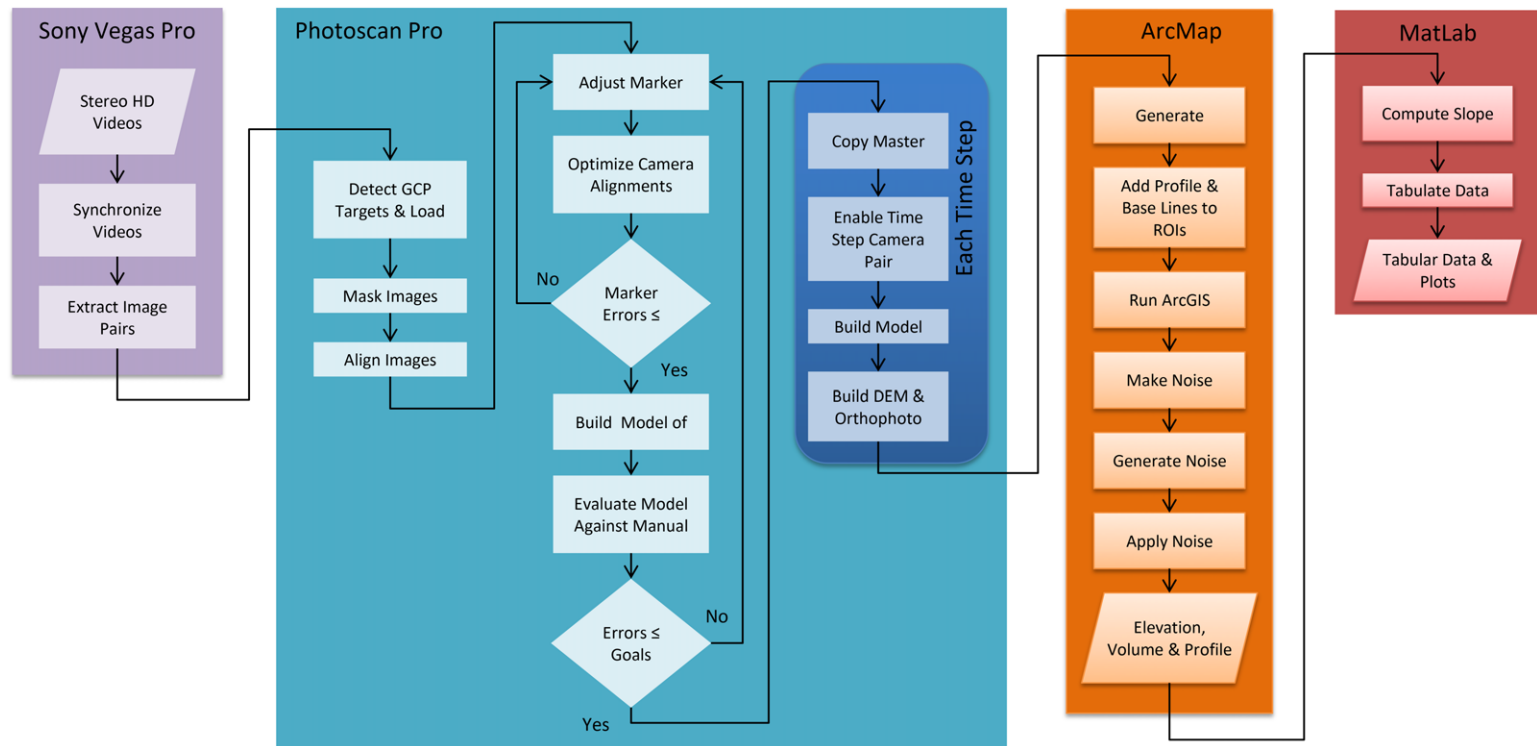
Sony Vegas Pro

Stereo HD Videos

Synchronize Videos

Extract Image Pairs

Photoscan Pro

Detect GCP Targets & Load

Mask Images

Align Images

Adjust Marker

Optimize Camera Alignments

Marker Errors ≤

No

Yes

Build Model of

Evaluate Model Against Manual

Errors ≤ Goals

No

Yes

Each Time Step

Copy Master

Enable Time Step Camera Pair

Build Model

Build DEM & Orthophoto

ArcMap

Generate

Add Profile & Base Lines to ROIs

Run ArcGIS

Make Noise

Generate Noise

Apply Noise

Elevation, Volume & Profile

MatLab

Compute Slope

Tabulate Data

Tabular Data & Plots